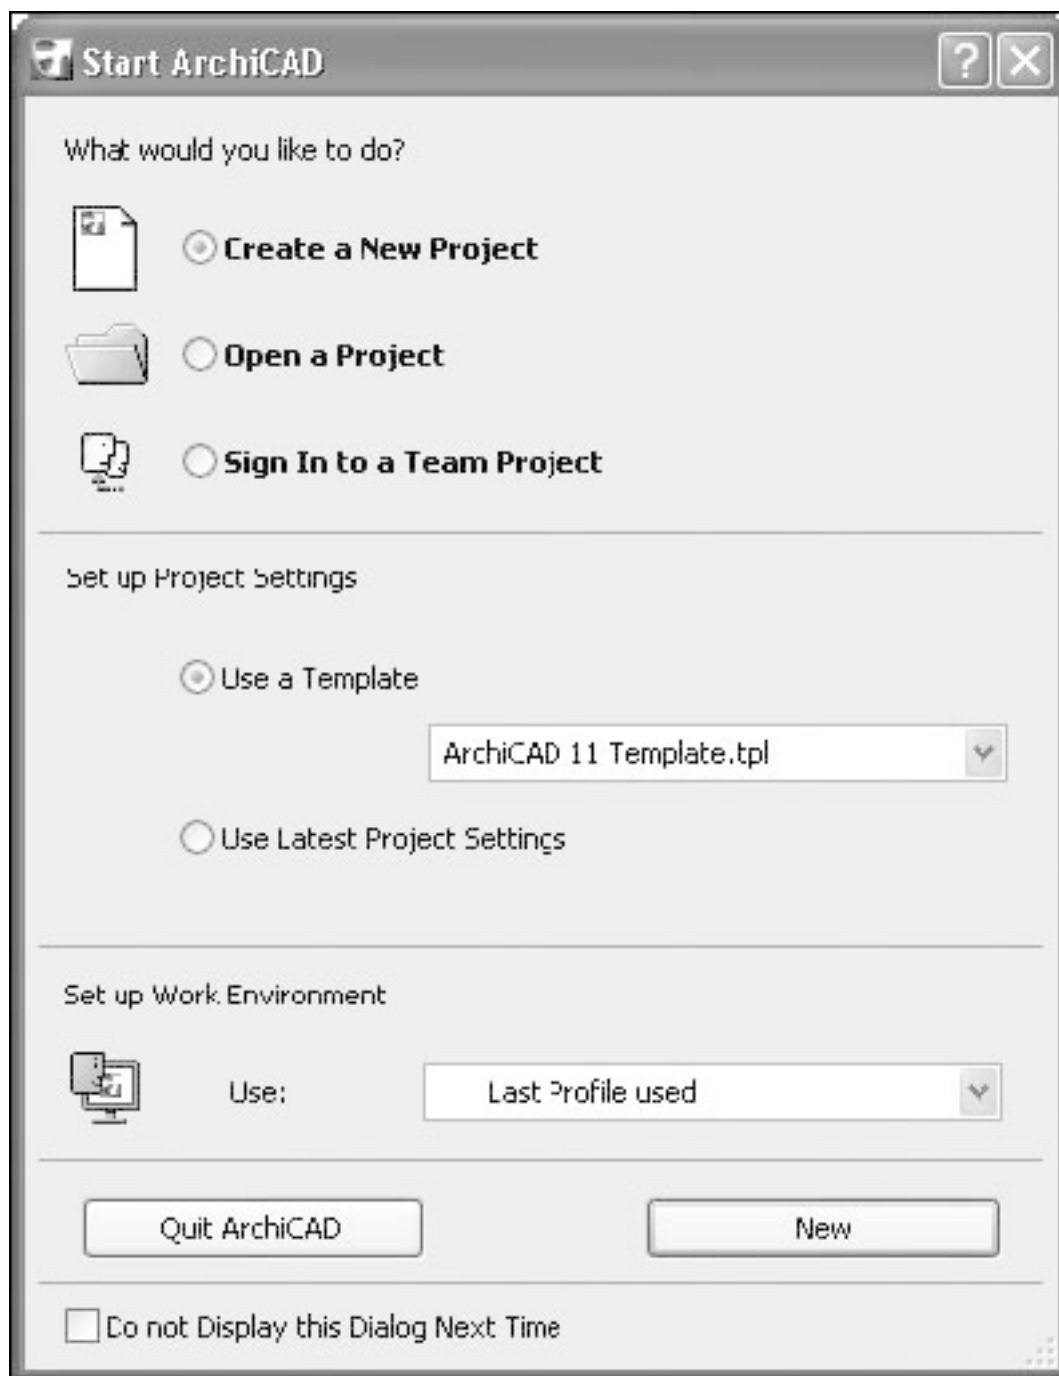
Start ArchiCAD

?

What would you like to do?

Create a New Project

Open a Project

Sign In to a Team Project

Set up Project Settings

Use a Template

ArchiCAD 11 Template.tpl

Use Latest Project Settings

Set up Work Environment

Use:

Last Profile used

Quit ArchiCAD

New

Do not Display this Dialog Next Time